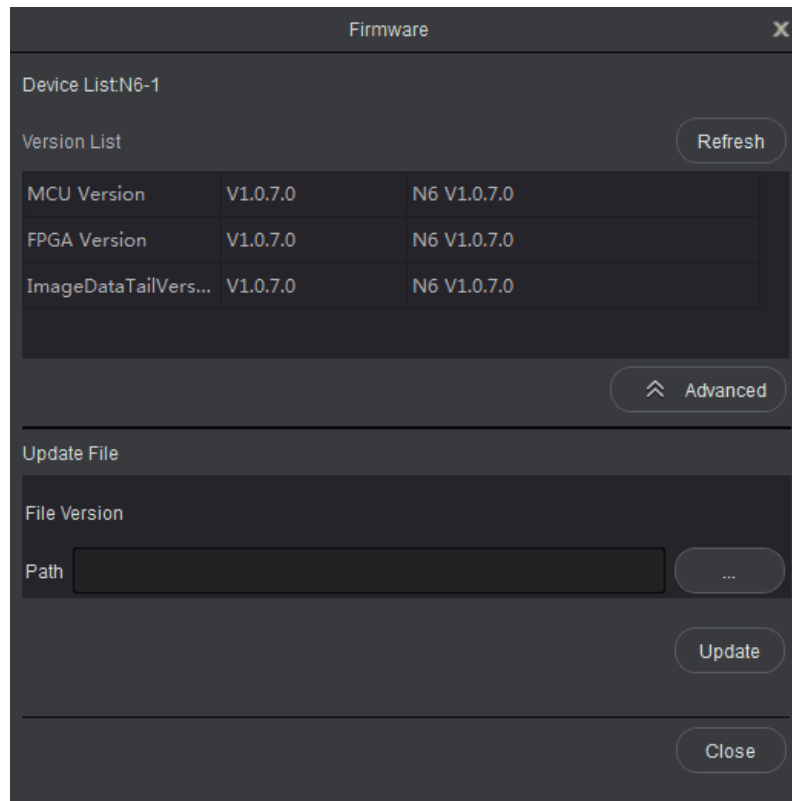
Firmware

Device List:N6-1

Version List

Refresh

| MCU Version | V1.0.7.0 | N6 V1.0.7.0 |
|---|---|---|
| FPGA Version | V1.0.7.0 | N6 V1.0.7.0 |
| ImageDataTailVers... | V1.0.7.0 | N6 V1.0.7.0 |

Advanced

Update File

File Version

Path

...

Update

Close